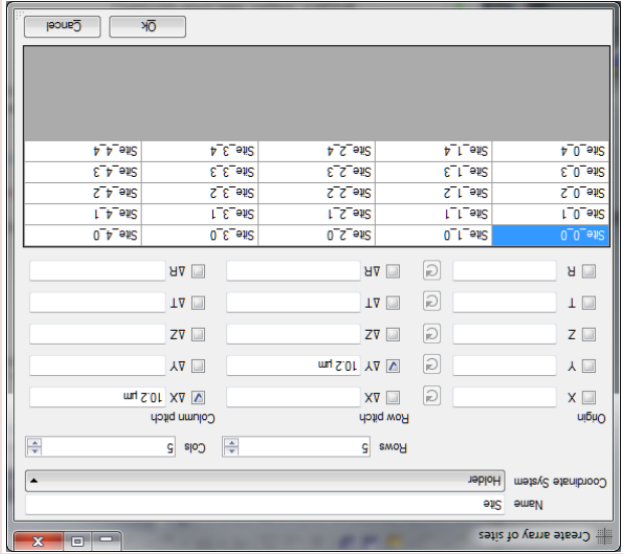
Create array of sites

Name Site

Coordinate System Holder

Rows 5 Cols 5

Origin

Row pitch

Column pitch

X

ΔX

ΔX 10.2 µm

Y

ΔY 10.2 µm

ΔY

Z

ΔZ

ΔZ

T

ΔT

ΔT

R

ΔR

ΔR

| Site_0_0 | Site_1_0 | Site_2_0 | Site_3_0 | Site_4_0 |
|---|---|---|---|---|
| Site_0_1 | Site_1_1 | Site_2_1 | Site_3_1 | Site_4_1 |
| Site_0_2 | Site_1_2 | Site_2_2 | Site_3_2 | Site_4_2 |
| Site_0_3 | Site_1_3 | Site_2_3 | Site_3_3 | Site_4_3 |
| Site_0_4 | Site_1_4 | Site_2_4 | Site_3_4 | Site_4_4 |

Ok Cancel